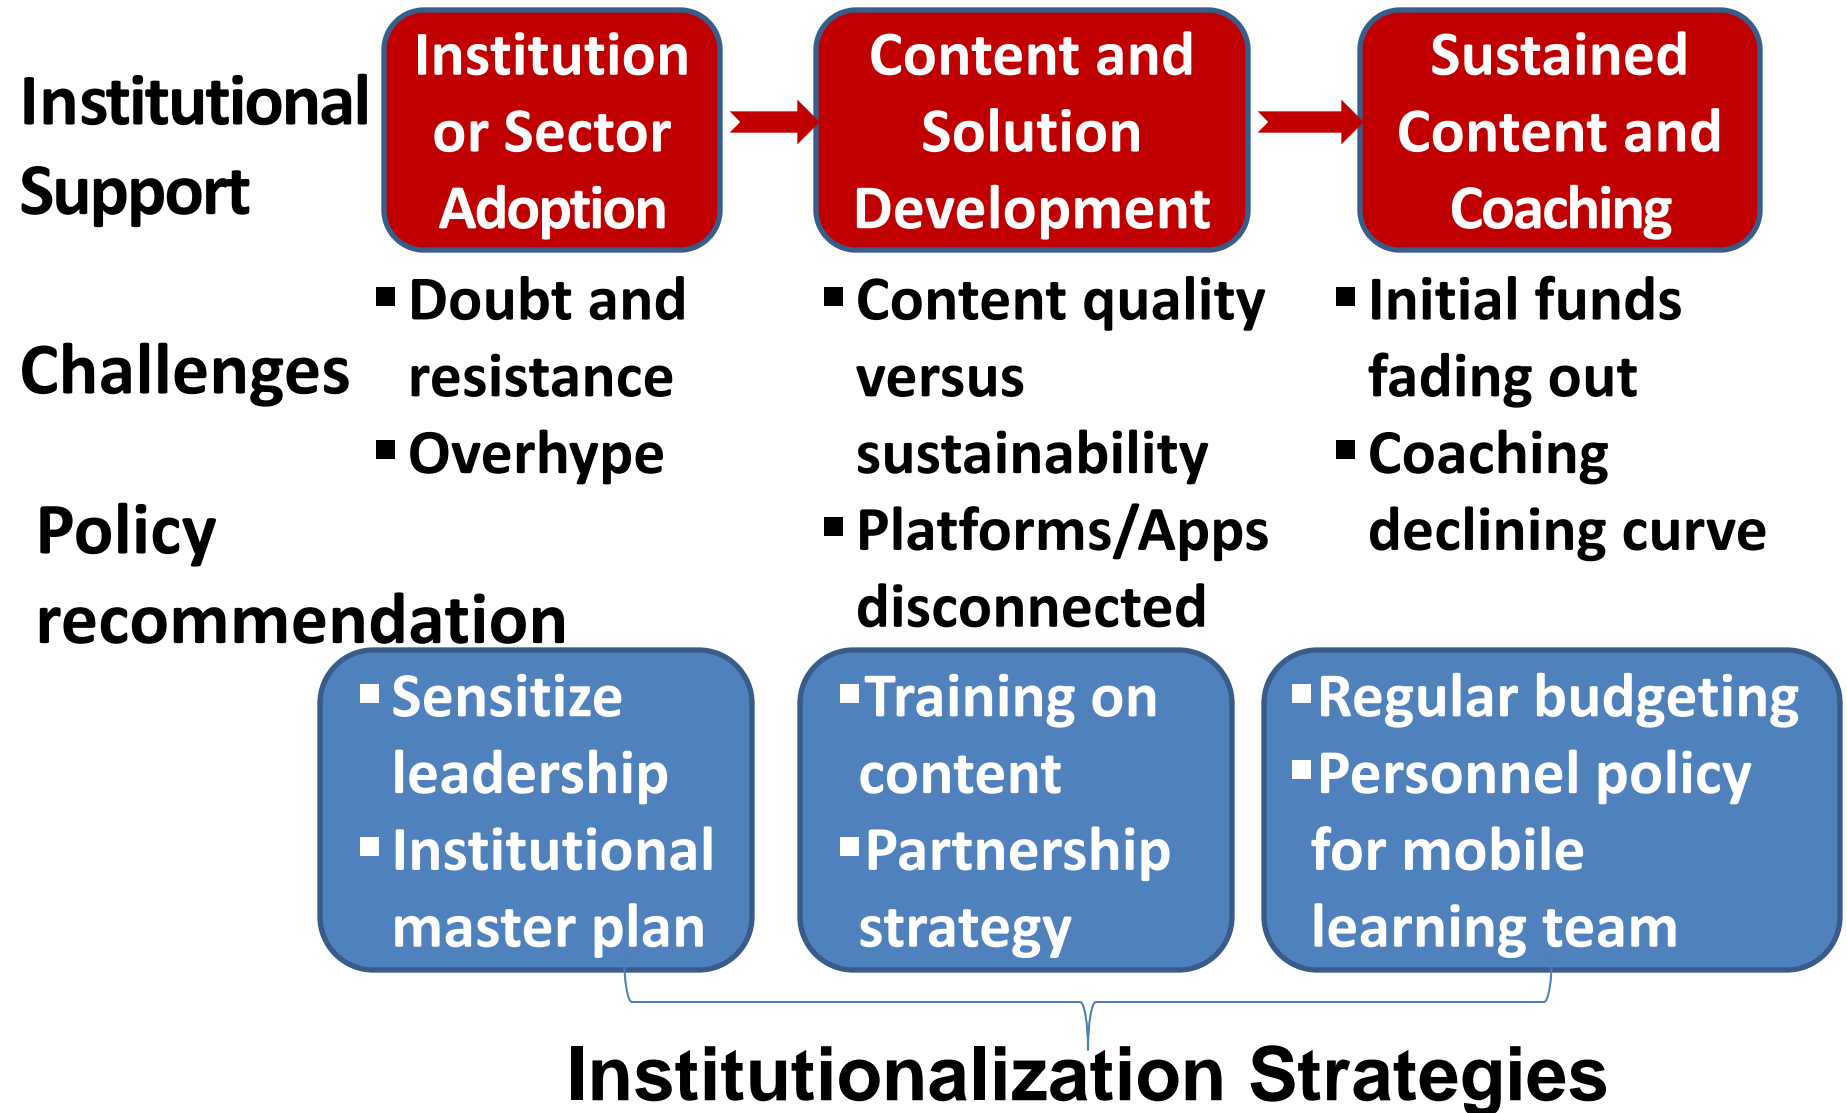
Institutional Support

Institution or Sector Adoption

Content and Solution Development

Sustained Content and Coaching

Challenges

▪ Doubt and resistance
▪ Overhype

▪ Content quality versus sustainability
▪ Platforms/Apps disconnected

▪ Initial funds fading out
▪ Coaching declining curve

Policy recommendation

▪ Sensitize leadership
▪ Institutional master plan

▪ Training on content
▪ Partnership strategy

▪ Regular budgeting
▪ Personnel policy for mobile learning team

Institutionalization Strategies